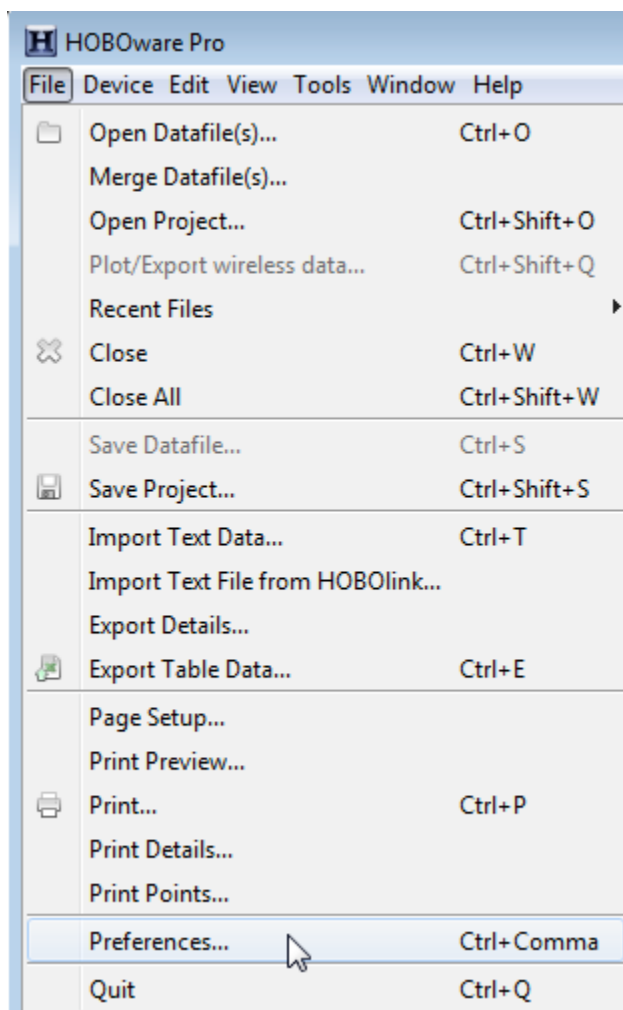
H HOBOware Pro

File Device Edit View Tools Window Help

| | |
|---|---|
| Open Datafile(s)... | Ctrl+O |
| Merge Datafile(s)... | |
| Open Project... | Ctrl+Shift+O |
| Plot/Export wireless data... | Ctrl+Shift+Q |
| Recent Files | |
| Close | Ctrl+W |
| Close All | Ctrl+Shift+W |
| Save Datafile... | Ctrl+S |
| Save Project... | Ctrl+Shift+S |
| Import Text Data... | Ctrl+T |
| Import Text File from HOBOlink... | |
| Export Details... | |
| Export Table Data... | Ctrl+E |
| Page Setup... | |
| Print Preview... | |
| Print... | Ctrl+P |
| Print Details... | |
| Print Points... | |
| Preferences... | Ctrl+Comma |
| Quit | Ctrl+Q |